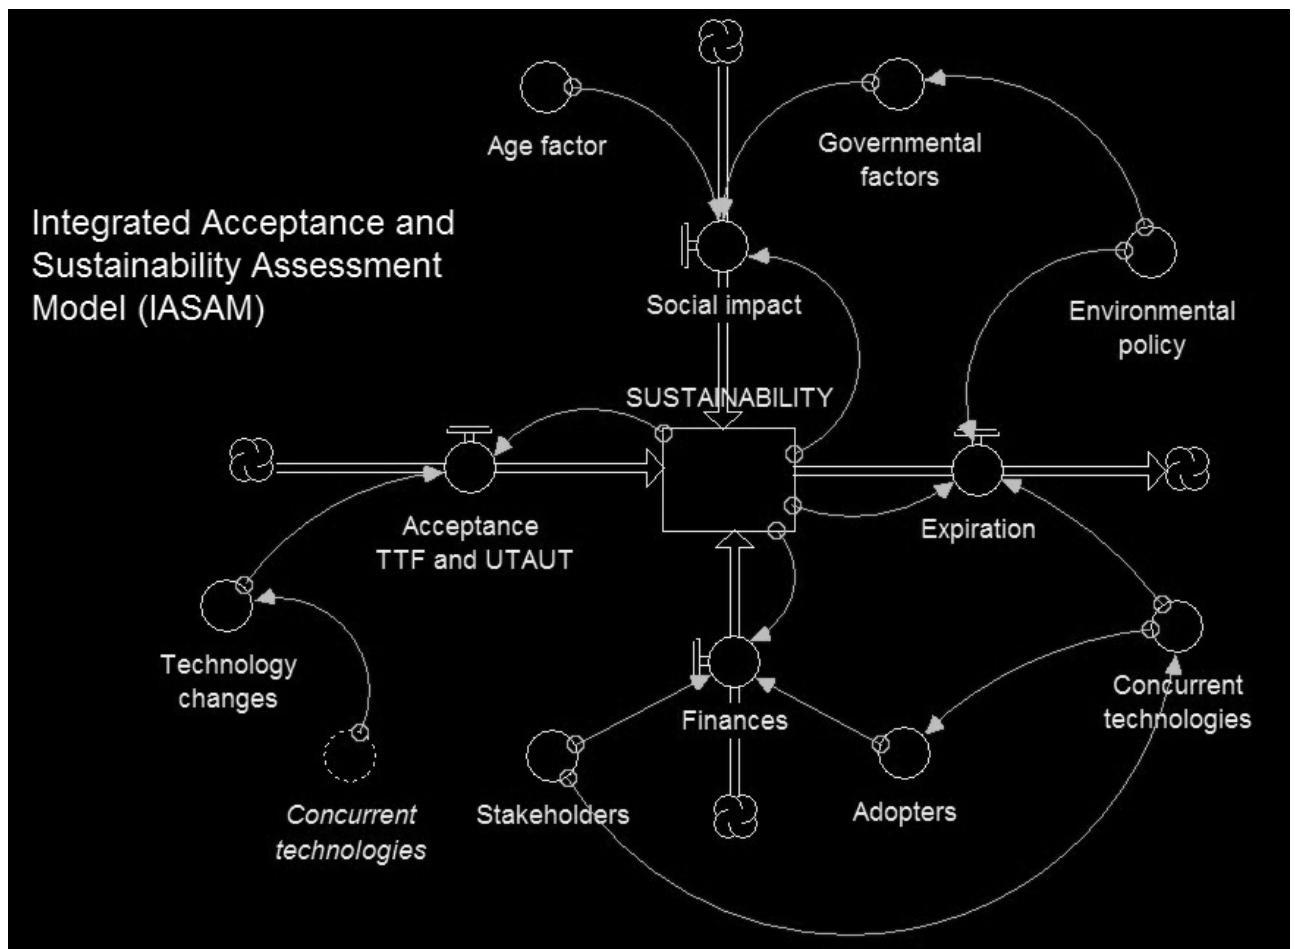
Integrated Acceptance and Sustainability Assessment Model (IASAM)

Age factor

Governmental factors

Social impact

Environmental policy

SUSTAINABILITY

Acceptance TTF and UTAUT

Expiration

Technology changes

Finances

Concurrent technologies

Concurrent technologies

Stakeholders

Adopters